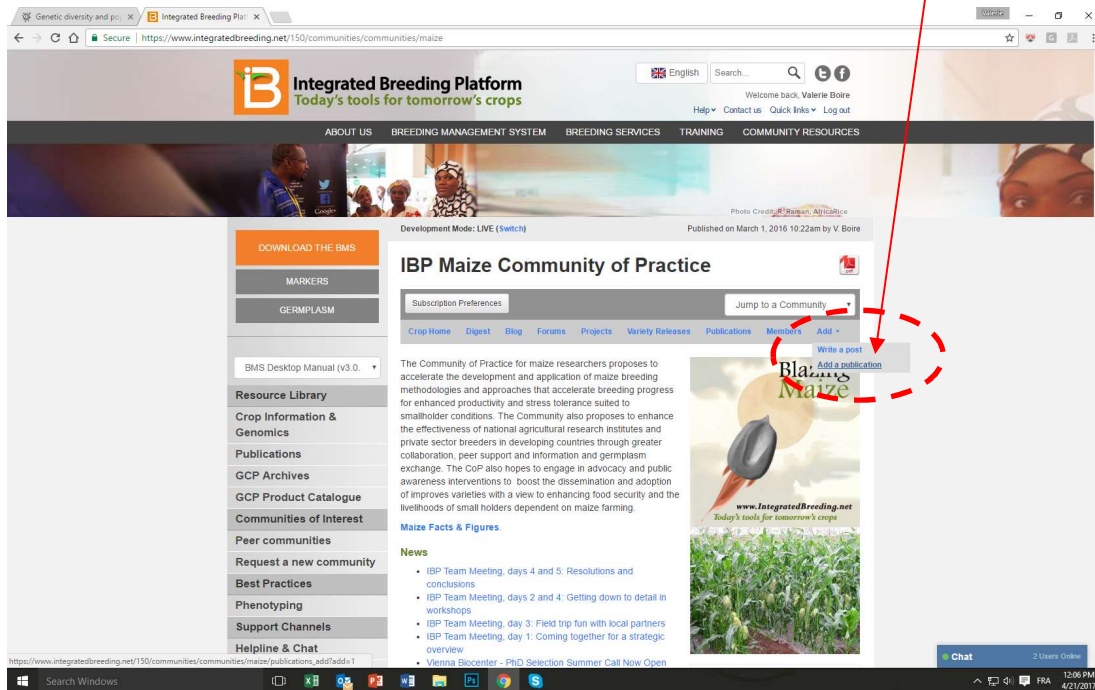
Genetic diversity and po | Integrated Breeding Plat

Secure | https://www.integratedbreeding.net/150/communities/communities/maize

Integrated Breeding Platform
Today's tools for tomorrow's crops

English Search...

Welcome back, Valerie Boire
Help Contact us Quick links Log out

ABOUT US BREEDING MANAGEMENT SYSTEM BREEDING SERVICES TRAINING COMMUNITY RESOURCES

Photo Credit: R. Raman, AfricaRice

DOWNLOAD THE BMS
MARKERS
GERMPLASM

BMS Desktop Manual (v3.0.

Resource Library
Crop Information & Genomics
Publications
GCP Archives
GCP Product Catalogue
Communities of Interest
Peer communities
Request a new community
Best Practices
Phenotyping
Support Channels
Helpline & Chat

Development Mode: LIVE (Switch)

Published on March 1, 2016 10:22am by V. Boire

IBP Maize Community of Practice

Subscription Preferences

Jump to a Community

Crop Home Digest Blog Forums Projects Variety Releases Publications Members Add

Write a post
Add a publication

The Community of Practice for maize researchers proposes to accelerate the development and application of maize breeding methodologies and approaches that accelerate breeding progress for enhanced productivity and stress tolerance suited to smallholder conditions. The Community also proposes to enhance the effectiveness of national agricultural research institutes and private sector breeders in developing countries through greater collaboration, peer support and information and germplasm exchange. The CoP also hopes to engage in advocacy and public awareness interventions to boost the dissemination and adoption of improves varieties with a view to enhancing food security and the livelihoods of small holders dependent on maize farming.

Maize Facts & Figures.

Blazing Maize
www.IntegratedBreeding.net
Today's tools for tomorrow's crops

News

• IBP Team Meeting, days 4 and 5: Resolutions and conclusions
• IBP Team Meeting, days 2 and 4: Getting down to detail in workshops
• IBP Team Meeting, day 3: Field trip fun with local partners
• IBP Team Meeting, day 1: Coming together for a strategic overview
• Vienna Biocenter - PhD Selection Summer Call Now Open

https://www.integratedbreeding.net/150/communities/communities/maize/publications_add?add=1

Chat 2 Users Online

Search Windows

FRA 12:06 PM 4/21/2017